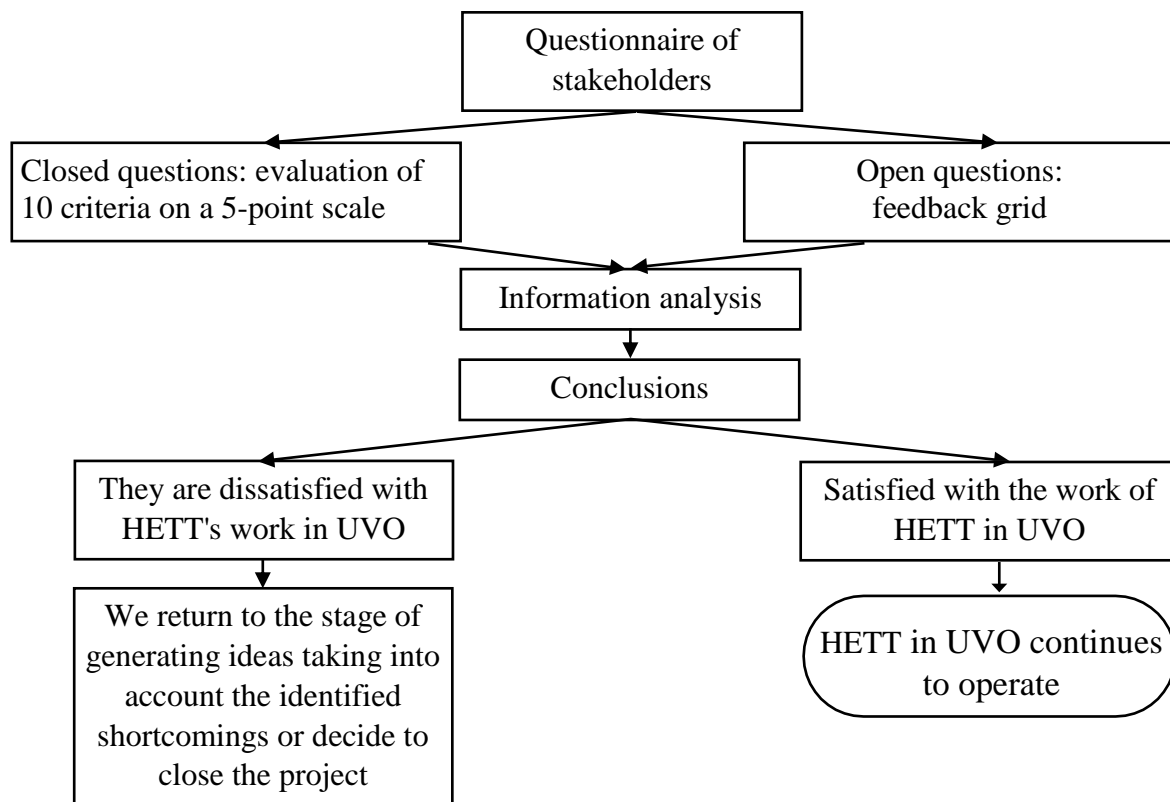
Questionnaire of stakeholders

Closed questions: evaluation of 10 criteria on a 5-point scale

Open questions: feedback grid

Information analysis

Conclusions

They are dissatisfied with HETT's work in UVO

Satisfied with the work of HETT in UVO

We return to the stage of generating ideas taking into account the identified shortcomings or decide to close the project

HETT in UVO continues to operate